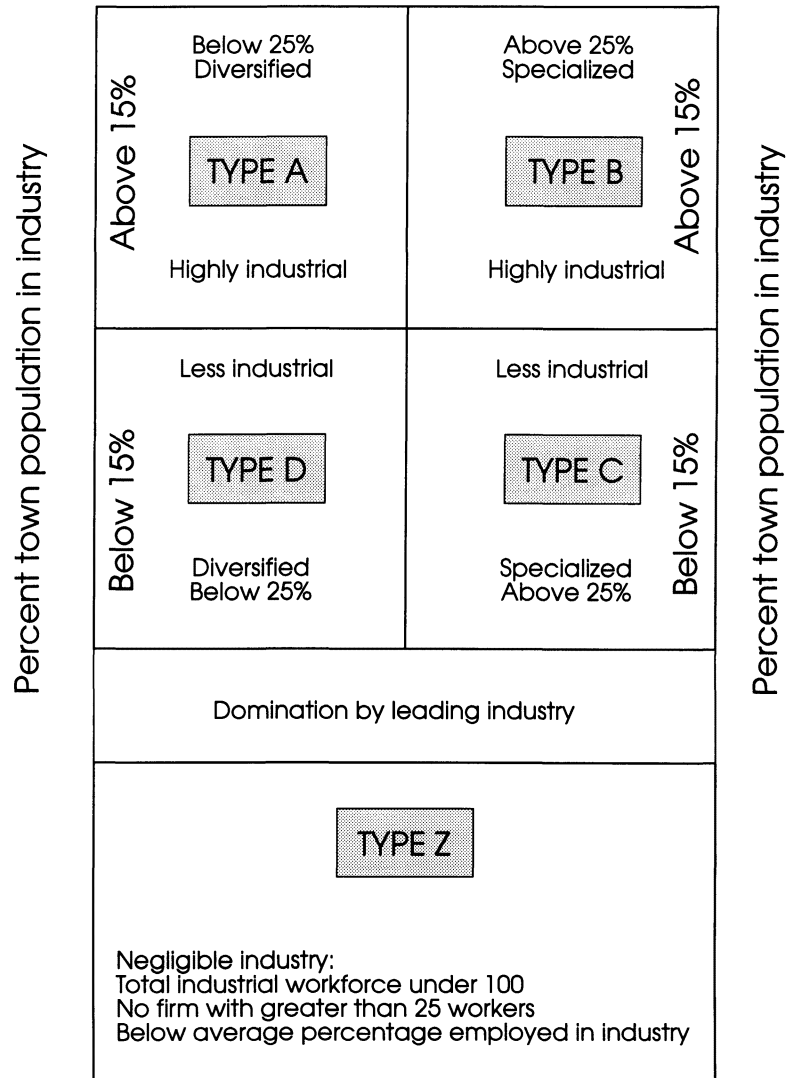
Percent town population in industry

Below 25%
Diversified

Above 15%

TYPE A

Highly industrial

Above 25%
Specialized

TYPE B

Above 15%

Highly industrial

Less industrial

Below 15%

TYPE D

Diversified
Below 25%

Less industrial

TYPE C

Below 15%

Specialized
Above 25%

Percent town population in industry

Domination by leading industry

TYPE Z

Negligible industry:
Total industrial workforce under 100
No firm with greater than 25 workers
Below average percentage employed in industry